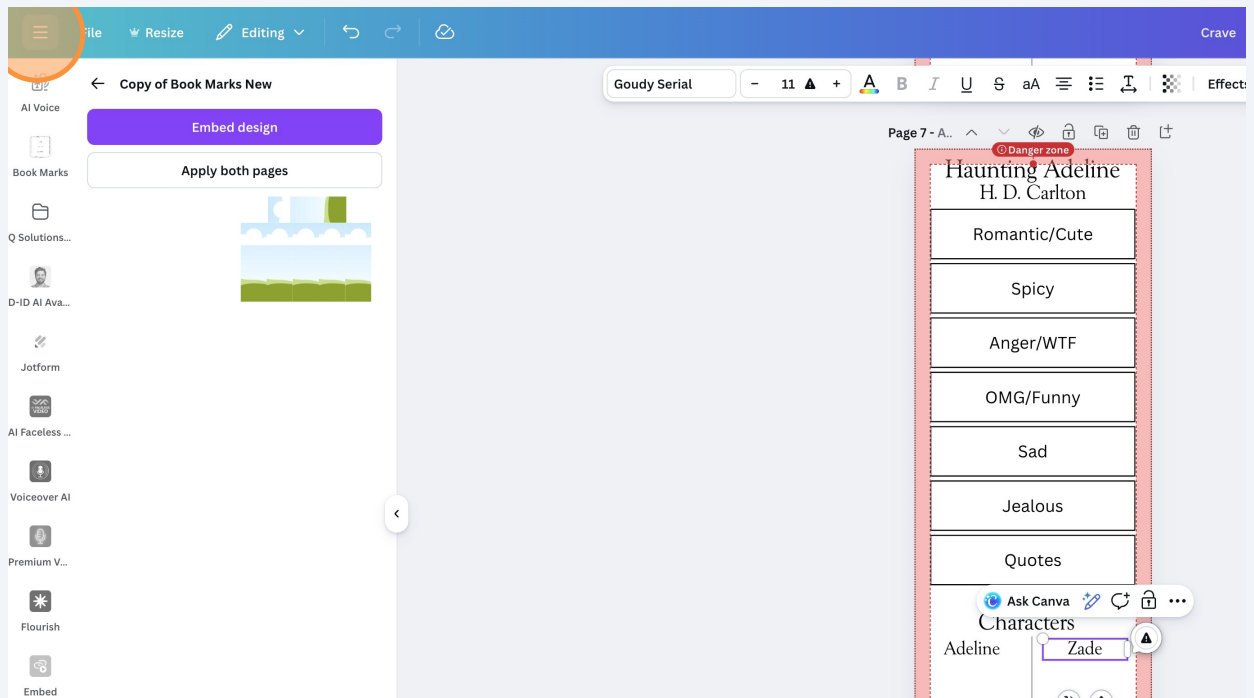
File Resize Editing Crave

AI Voice

Book Marks

Q Solutions...

D-ID AI Ava...

Jotform

AI Faceless ...

Voiceover AI

Premium V...

Flourish

Embed

Copy of Book Marks New

Embed design

Apply both pages

Goudy Serial – 11 + B I U S aA Effects

Page 7 - A..

Danger zone

Haunting Adeline
H. D. Carlton

Romantic/Cute

Spicy

Anger/WTF

OMG/Funny

Sad

Jealous

Quotes

Ask Canva

Characters

Adeline

Zade